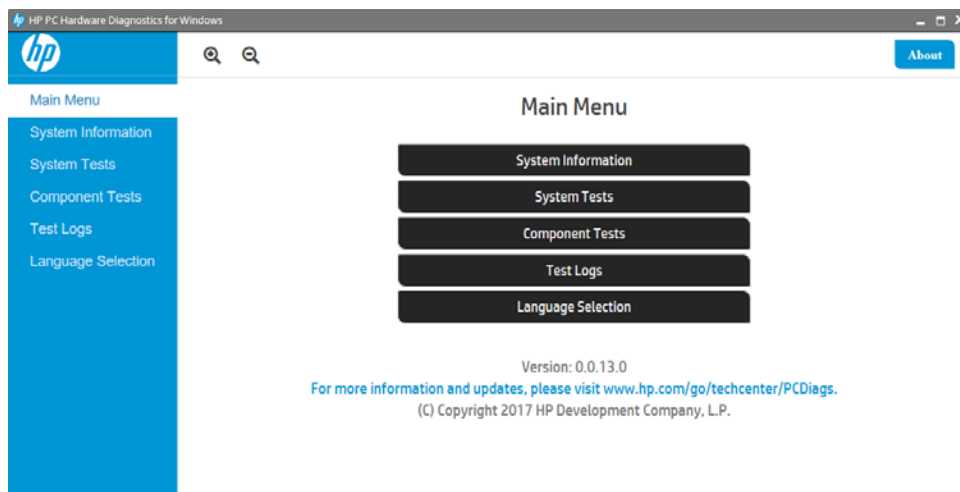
HP PC Hardware Diagnostics for Windows

hp

About

Main Menu
System Information
System Tests
Component Tests
Test Logs
Language Selection

Main Menu

System Information
System Tests
Component Tests
Test Logs
Language Selection

Version: 0.0.13.0
For more information and updates, please visit www.hp.com/go/techcenter/PCDiags.
(C) Copyright 2017 HP Development Company, L.P.